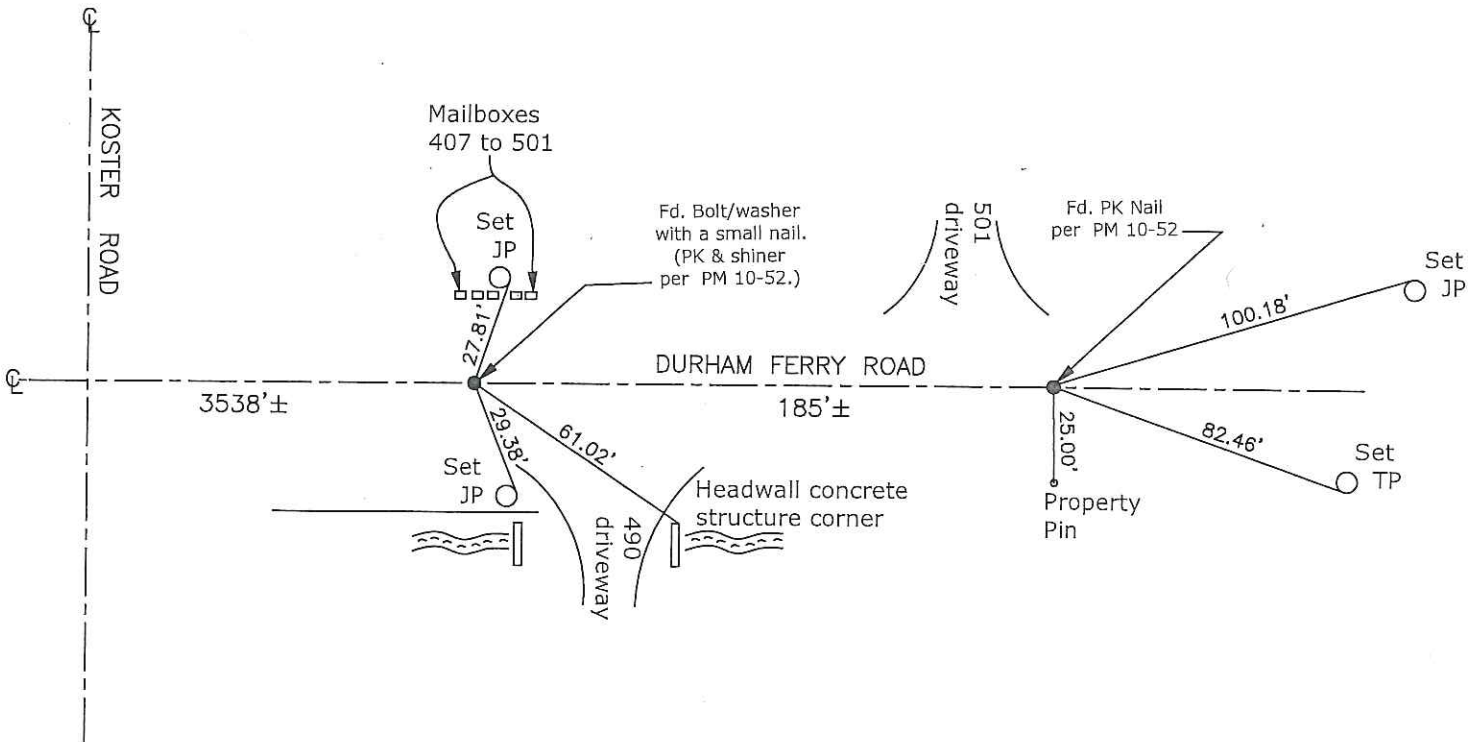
℄

KOSTER ROAD

Mailboxes
407 to 501

Set
JP

27.81'

Fd. Bolt/washer
with a small nail.
(PK & shiner
per PM 10-52.)

501
driveway

Fd. PK Nail
per PM 10-52

Set
JP

100.18'

℄

DURHAM FERRY ROAD

3538'±

185'±

29.38'

61.02'

25.00'

82.46'

Set
JP

Headwall concrete
structure corner

Property
Pin

Set
TP

490
driveway